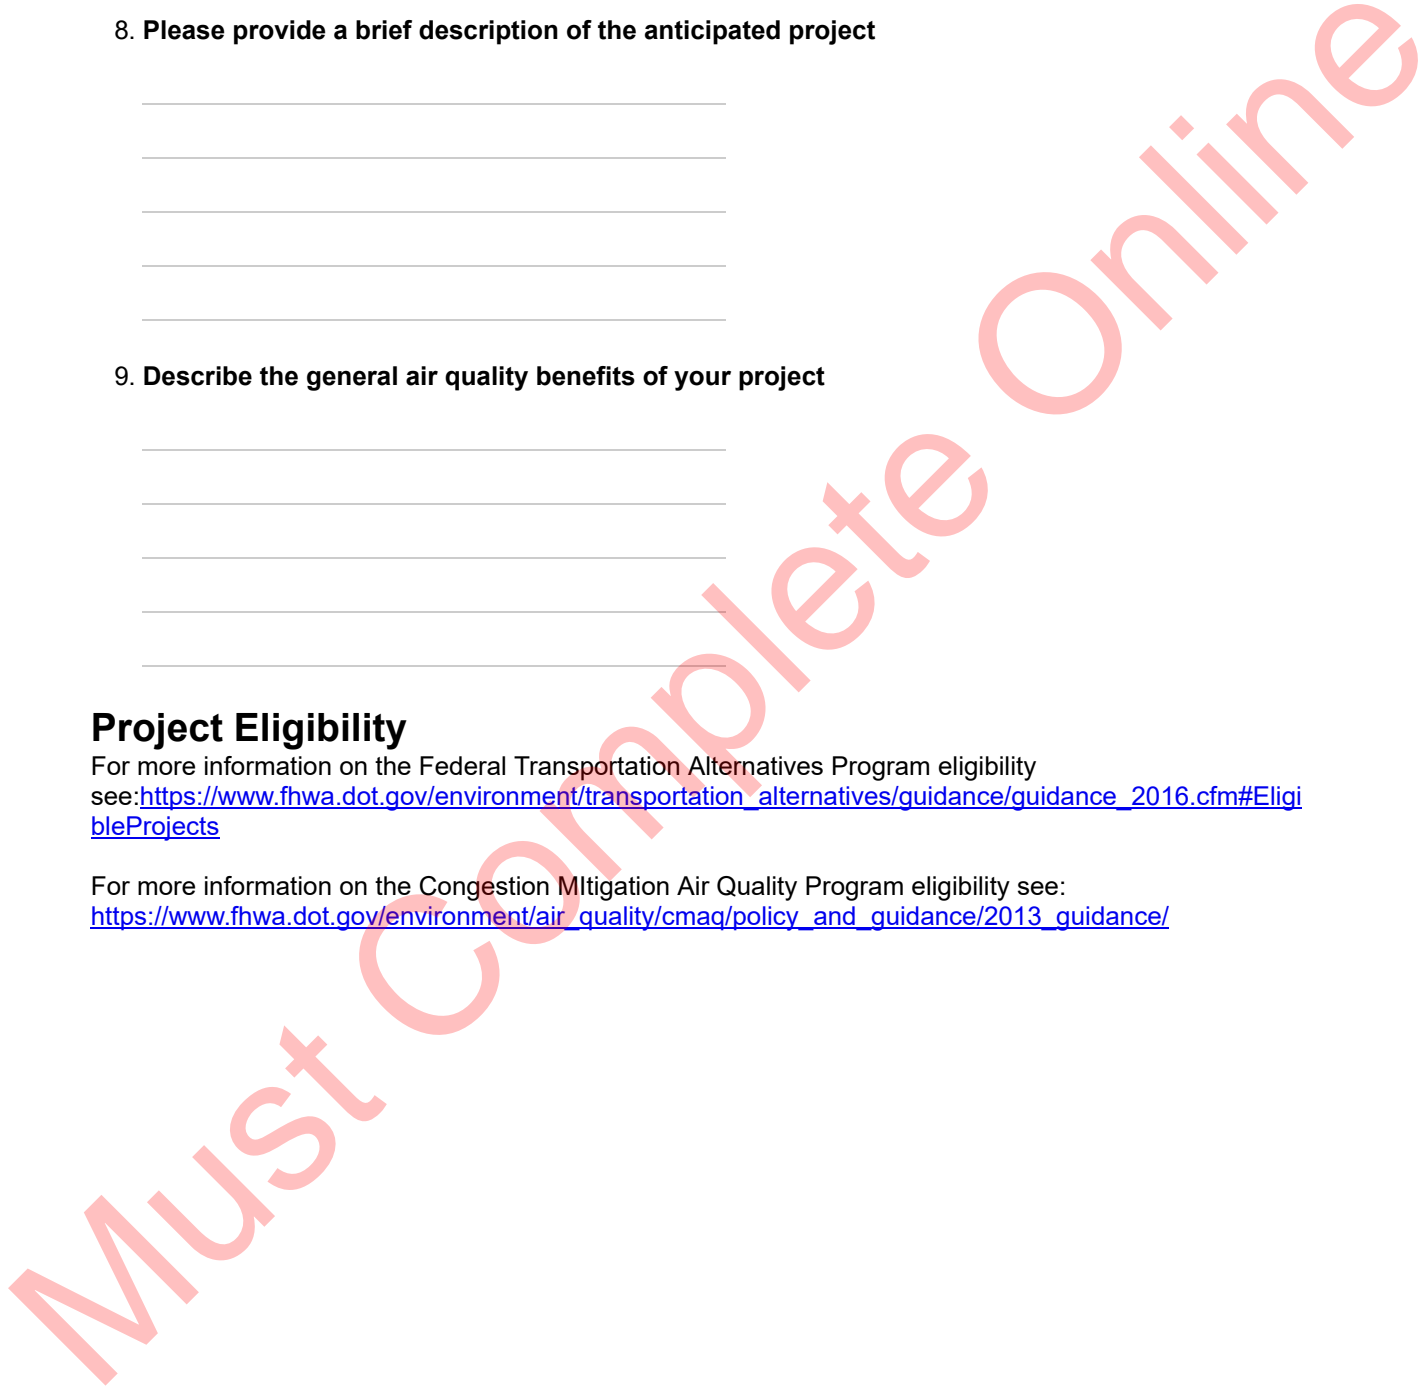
8. **Please provide a brief description of the anticipated project**

9. **Describe the general air quality benefits of your project**

**Project Eligibility**

For more information on the Federal Transportation Alternatives Program eligibility see:https://www.fhwa.dot.gov/environment/transportation_alternatives/guidance/guidance_2016.cfm#EligibleProjects

For more information on the Congestion MItigation Air Quality Program eligibility see: https://www.fhwa.dot.gov/environment/air_quality/cmaq/policy_and_guidance/2013_guidance/

Must Complete Online